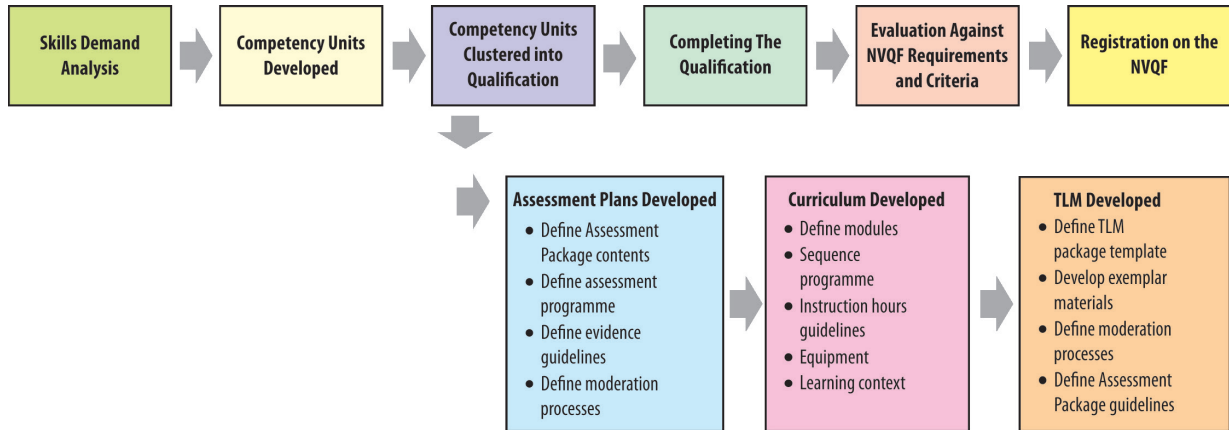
Skills Demand Analysis

Competency Units Developed

Competency Units Clustered into Qualification

Completing The Qualification

Evaluation Against NVQF Requirements and Criteria

Registration on the NVQF

Assessment Plans Developed
- Define Assessment Package contents
- Define assessment programme
- Define evidence guidelines
- Define moderation processes

Curriculum Developed
- Define modules
- Sequence programme
- Instruction hours guidelines
- Equipment
- Learning context

TLM Developed
- Define TLM package template
- Develop exemplar materials
- Define moderation processes
- Define Assessment Package guidelines